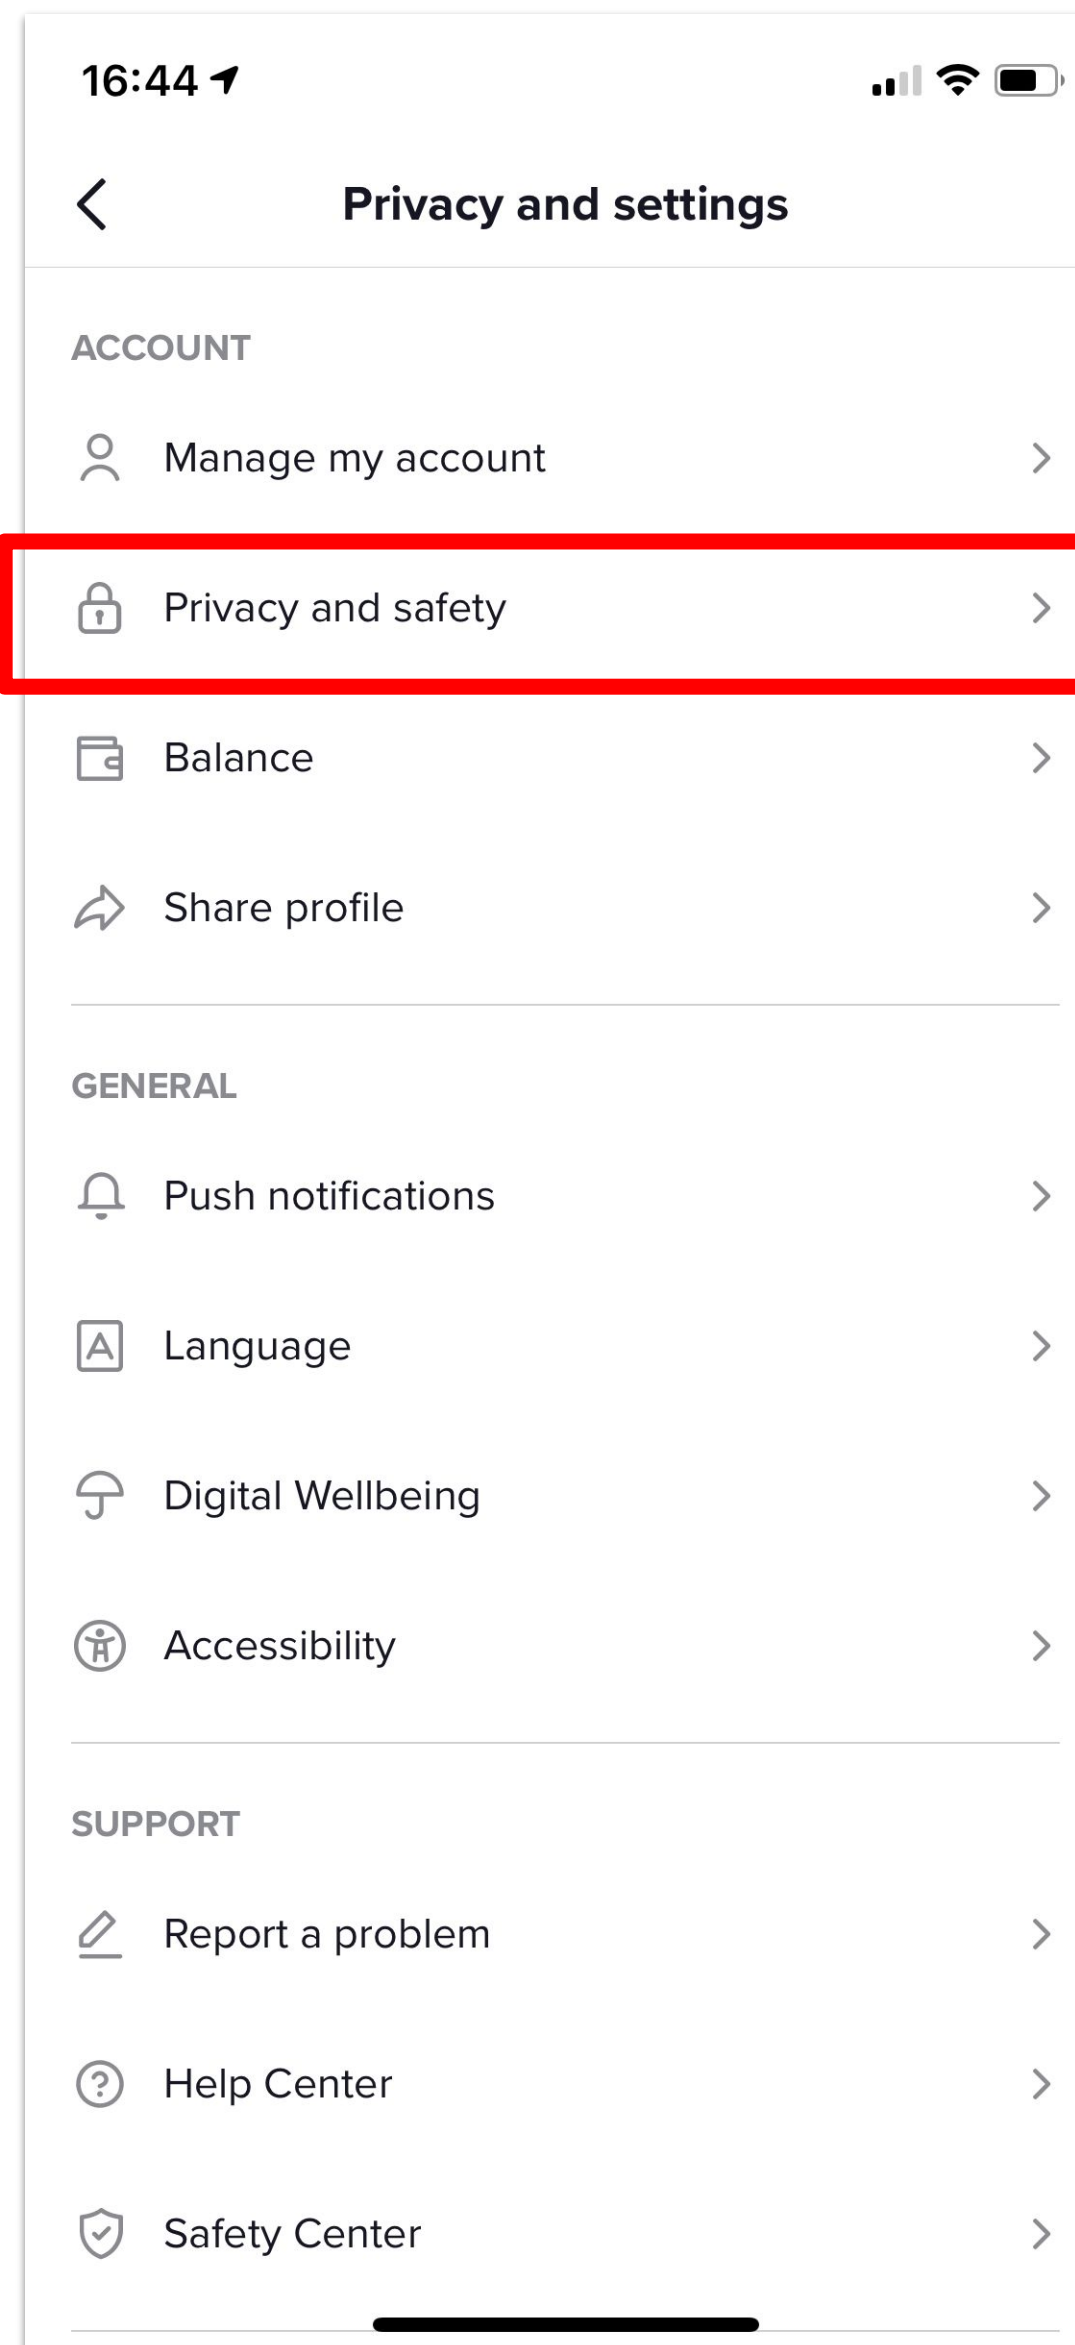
16:44

Privacy and settings

ACCOUNT

Manage my account

Privacy and safety

Balance

Share profile

GENERAL

Push notifications

Language

Digital Wellbeing

Accessibility

SUPPORT

Report a problem

Help Center

Safety Center